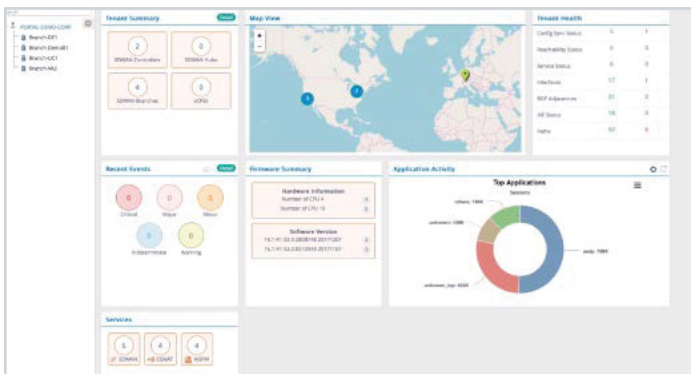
PORTAL-DEMO-CORP
Branch-DF1
Branch-Demo01
Branch-UC1
Branch-M2

Tenant Summary
2
SDWAN Controllers
0
SDWAN Hubs
4
SDWAN Branches
0
VCPEs

Map View
+
-
5
2

Tenant Health
Config Sync Status
Reachability Status
Service Status
Interfaces 17
BGP Adjacencies 31
IKE Status 18
Paths 52

Recent Events
0
Critical
0
Major
0
Minor
0
Indeterminate
0
Warning

Firmware Summary
Hardware Information
Number of CPU 4 4
Number of CPU 16 0
Software Version
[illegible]
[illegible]

Application Activity
Top Applications
Sessions
others: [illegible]
unknown: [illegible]
unknown_tcp: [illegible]
sslp: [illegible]

Services
6
SDWAN
4
CGNAT
4
NGFW